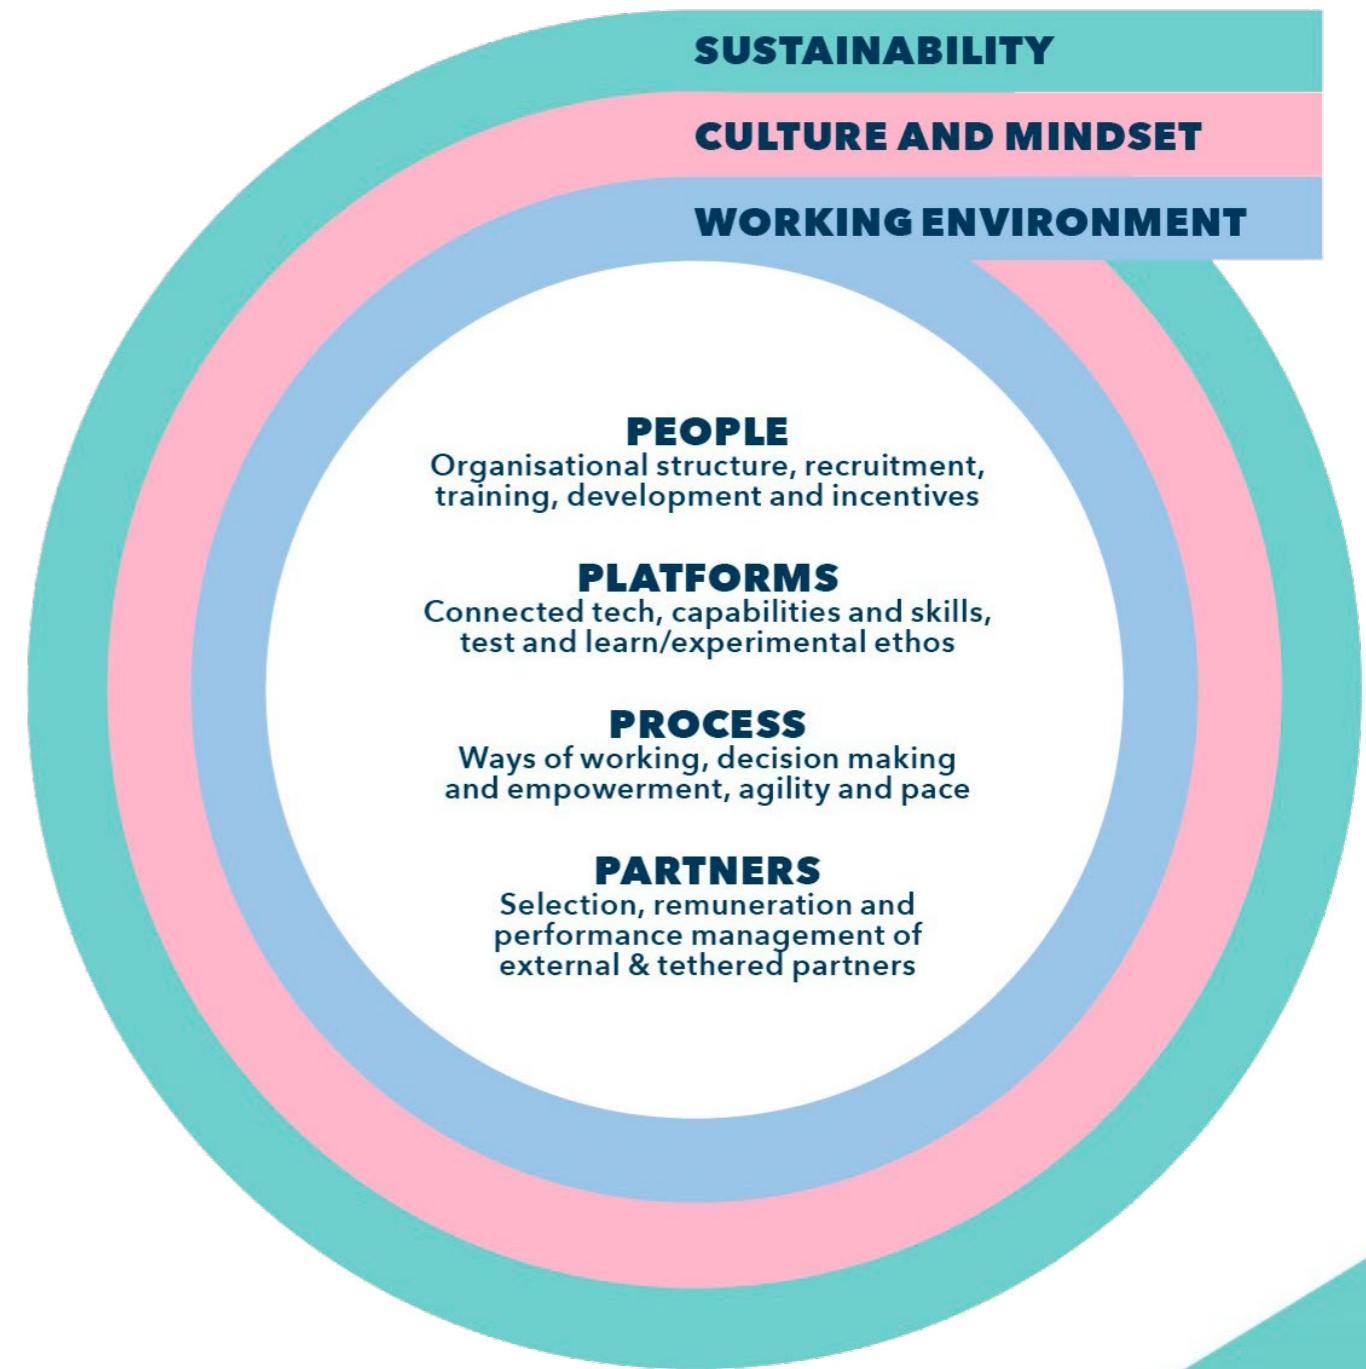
SUSTAINABILITY

CULTURE AND MINDSET

WORKING ENVIRONMENT

PEOPLE
Organisational structure, recruitment, training, development and incentives

PLATFORMS
Connected tech, capabilities and skills, test and learn/experimental ethos

PROCESS
Ways of working, decision making and empowerment, agility and pace

PARTNERS
Selection, remuneration and performance management of external & tethered partners